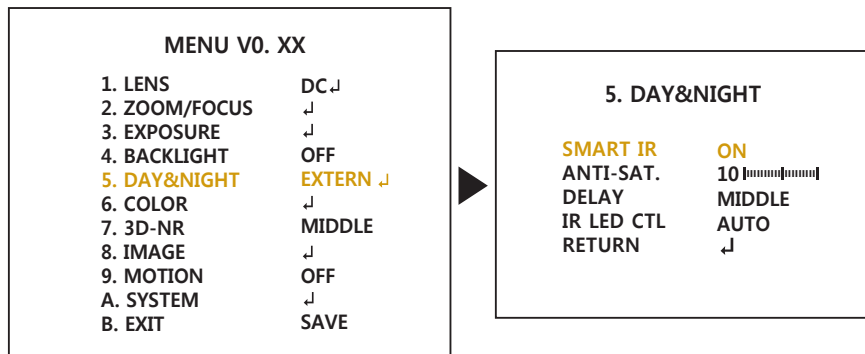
MENU V0. XX

| | |
|---|---|
| 1. LENS | DC↵ |
| 2. ZOOM/FOCUS | ↵ |
| 3. EXPOSURE | ↵ |
| 4. BACKLIGHT | OFF |
| 5. DAY&NIGHT | EXTERN ↵ |
| 6. COLOR | ↵ |
| 7. 3D-NR | MIDDLE |
| 8. IMAGE | ↵ |
| 9. MOTION | OFF |
| A. SYSTEM | ↵ |
| B. EXIT | SAVE |

5. DAY&NIGHT

| | |
|---|---|
| SMART IR | ON |
| ANTI-SAT. | 10 |
| DELAY | MIDDLE |
| IR LED CTL | AUTO |
| RETURN | ↵ |